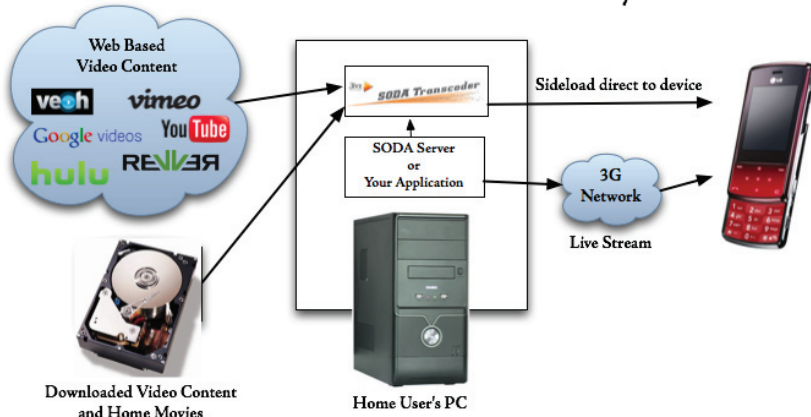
Web Based
Video Content

veoh
vimeo
Google videos
YouTube
hulu
REVVER

SODA Transcoder

Sideload direct to device

SODA Server
or
Your Application

3G
Network

Live Stream

LG

Downloaded Video Content
and Home Movies

Home User's PC